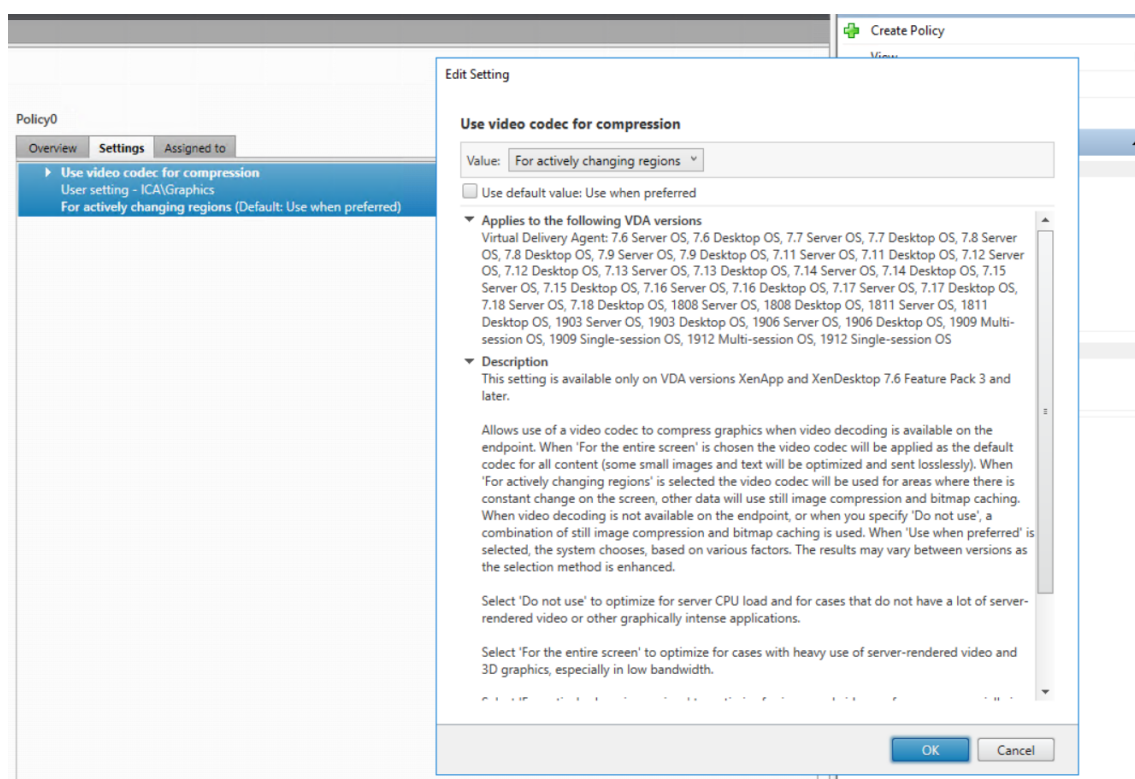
Create Policy

View

Policy0

Overview | Settings | Assigned to

Use video codec for compression
User setting - ICA\Graphics
For actively changing regions (Default: Use when preferred)

Edit Setting

Use video codec for compression

Value: For actively changing regions

Use default value: Use when preferred

Applies to the following VDA versions
Virtual Delivery Agent: 7.6 Server OS, 7.6 Desktop OS, 7.7 Server OS, 7.7 Desktop OS, 7.8 Server OS, 7.8 Desktop OS, 7.9 Server OS, 7.9 Desktop OS, 7.11 Server OS, 7.11 Desktop OS, 7.12 Server OS, 7.12 Desktop OS, 7.13 Server OS, 7.13 Desktop OS, 7.14 Server OS, 7.14 Desktop OS, 7.15 Server OS, 7.15 Desktop OS, 7.16 Server OS, 7.16 Desktop OS, 7.17 Server OS, 7.17 Desktop OS, 7.18 Server OS, 7.18 Desktop OS, 1808 Server OS, 1808 Desktop OS, 1811 Server OS, 1811 Desktop OS, 1903 Server OS, 1903 Desktop OS, 1906 Server OS, 1906 Desktop OS, 1909 Multi-session OS, 1909 Single-session OS, 1912 Multi-session OS, 1912 Single-session OS

Description
This setting is available only on VDA versions XenApp and XenDesktop 7.6 Feature Pack 3 and later.

Allows use of a video codec to compress graphics when video decoding is available on the endpoint. When 'For the entire screen' is chosen the video codec will be applied as the default codec for all content (some small images and text will be optimized and sent losslessly). When 'For actively changing regions' is selected the video codec will be used for areas where there is constant change on the screen, other data will use still image compression and bitmap caching. When video decoding is not available on the endpoint, or when you specify 'Do not use', a combination of still image compression and bitmap caching is used. When 'Use when preferred' is selected, the system chooses, based on various factors. The results may vary between versions as the selection method is enhanced.

Select 'Do not use' to optimize for server CPU load and for cases that do not have a lot of server-rendered video or other graphically intense applications.

Select 'For the entire screen' to optimize for cases with heavy use of server-rendered video and 3D graphics, especially in low bandwidth.

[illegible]

OK | Cancel